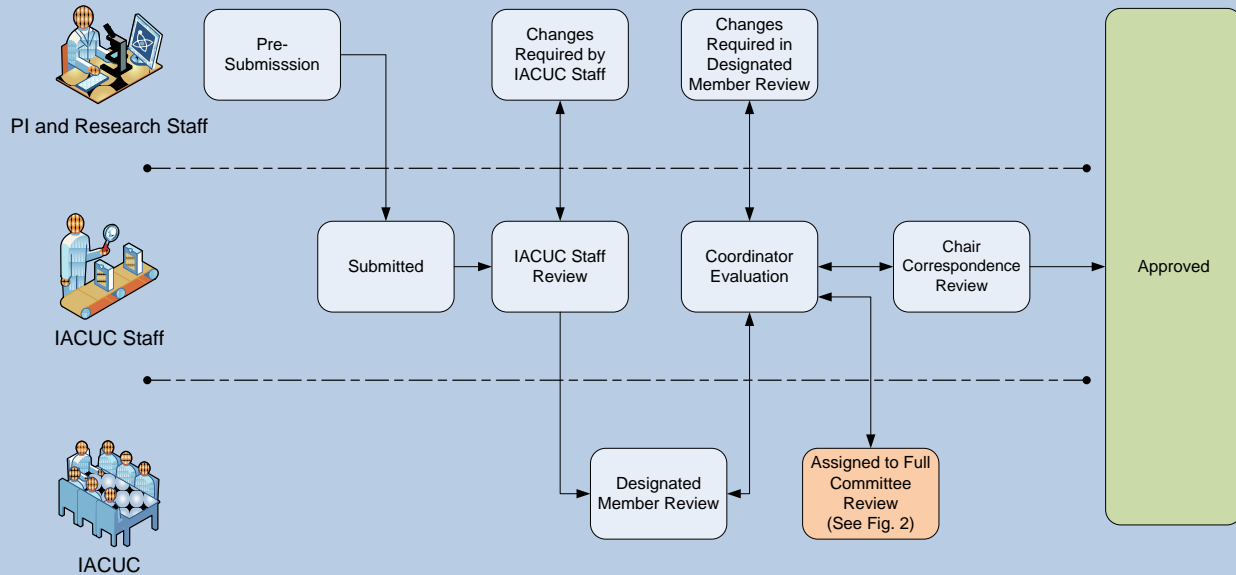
PI and Research Staff

Pre-Submisssion

Changes Required by IACUC Staff

Changes Required in Designated Member Review

Approved

IACUC Staff

Submitted

IACUC Staff Review

Coordinator Evaluation

Chair Correspondence Review

IACUC

Designated Member Review

Assigned to Full Committee Review (See Fig. 2)